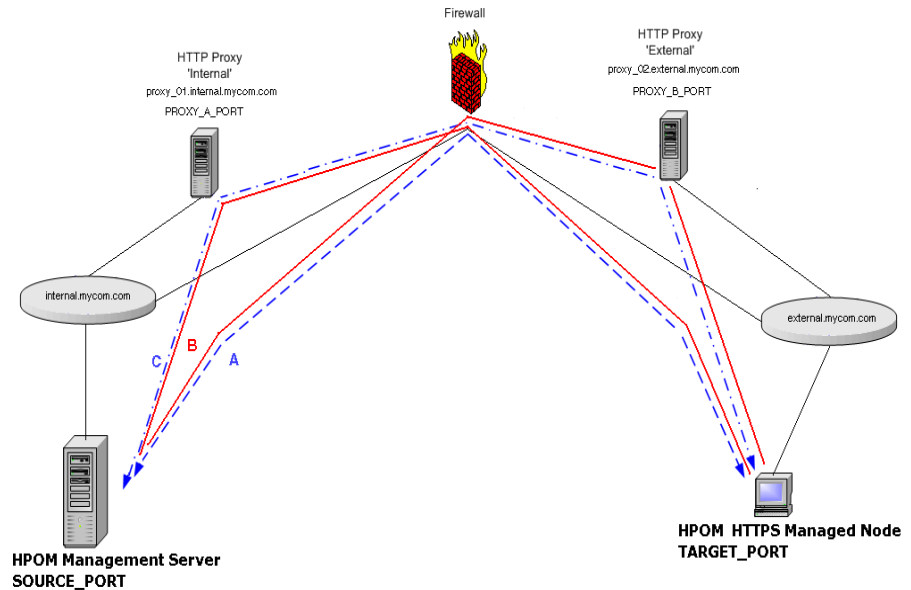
Firewall

HTTP Proxy
'Internal'
proxy_01.internal.mycom.com
PROXY_A_PORT

HTTP Proxy
'External'
proxy_02.external.mycom.com
PROXY_B_PORT

internal.mycom.com

external.mycom.com

C
B
A

HPOM Management Server
SOURCE_PORT

HPOM HTTPS Managed Node
TARGET_PORT